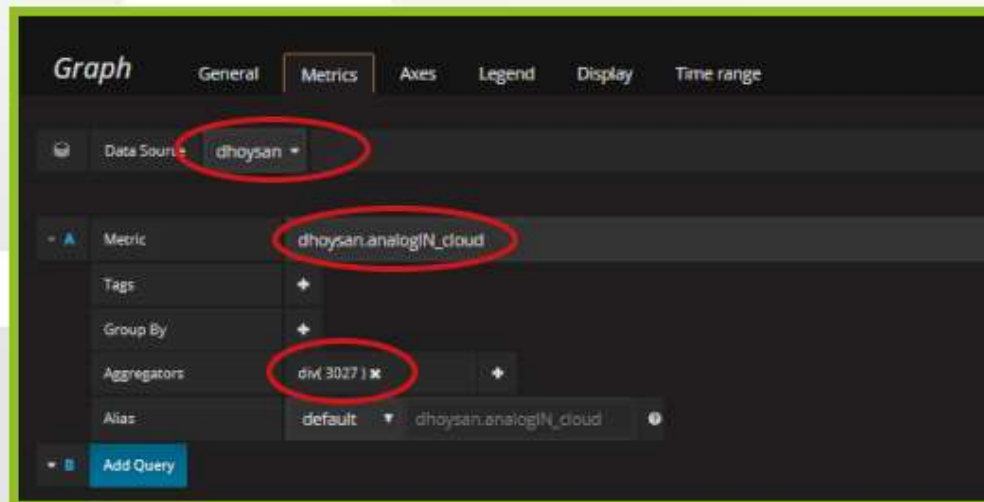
Graph General Metrics Axes Legend Display Time range

Data Source dhoysan

A Metric dhoysan.analogIN_cloud

Tags +

Group By +

Aggregators div( 3027 ) ✖ +

Alias default ▼ dhoysan.analogIN_cloud

B Add Query